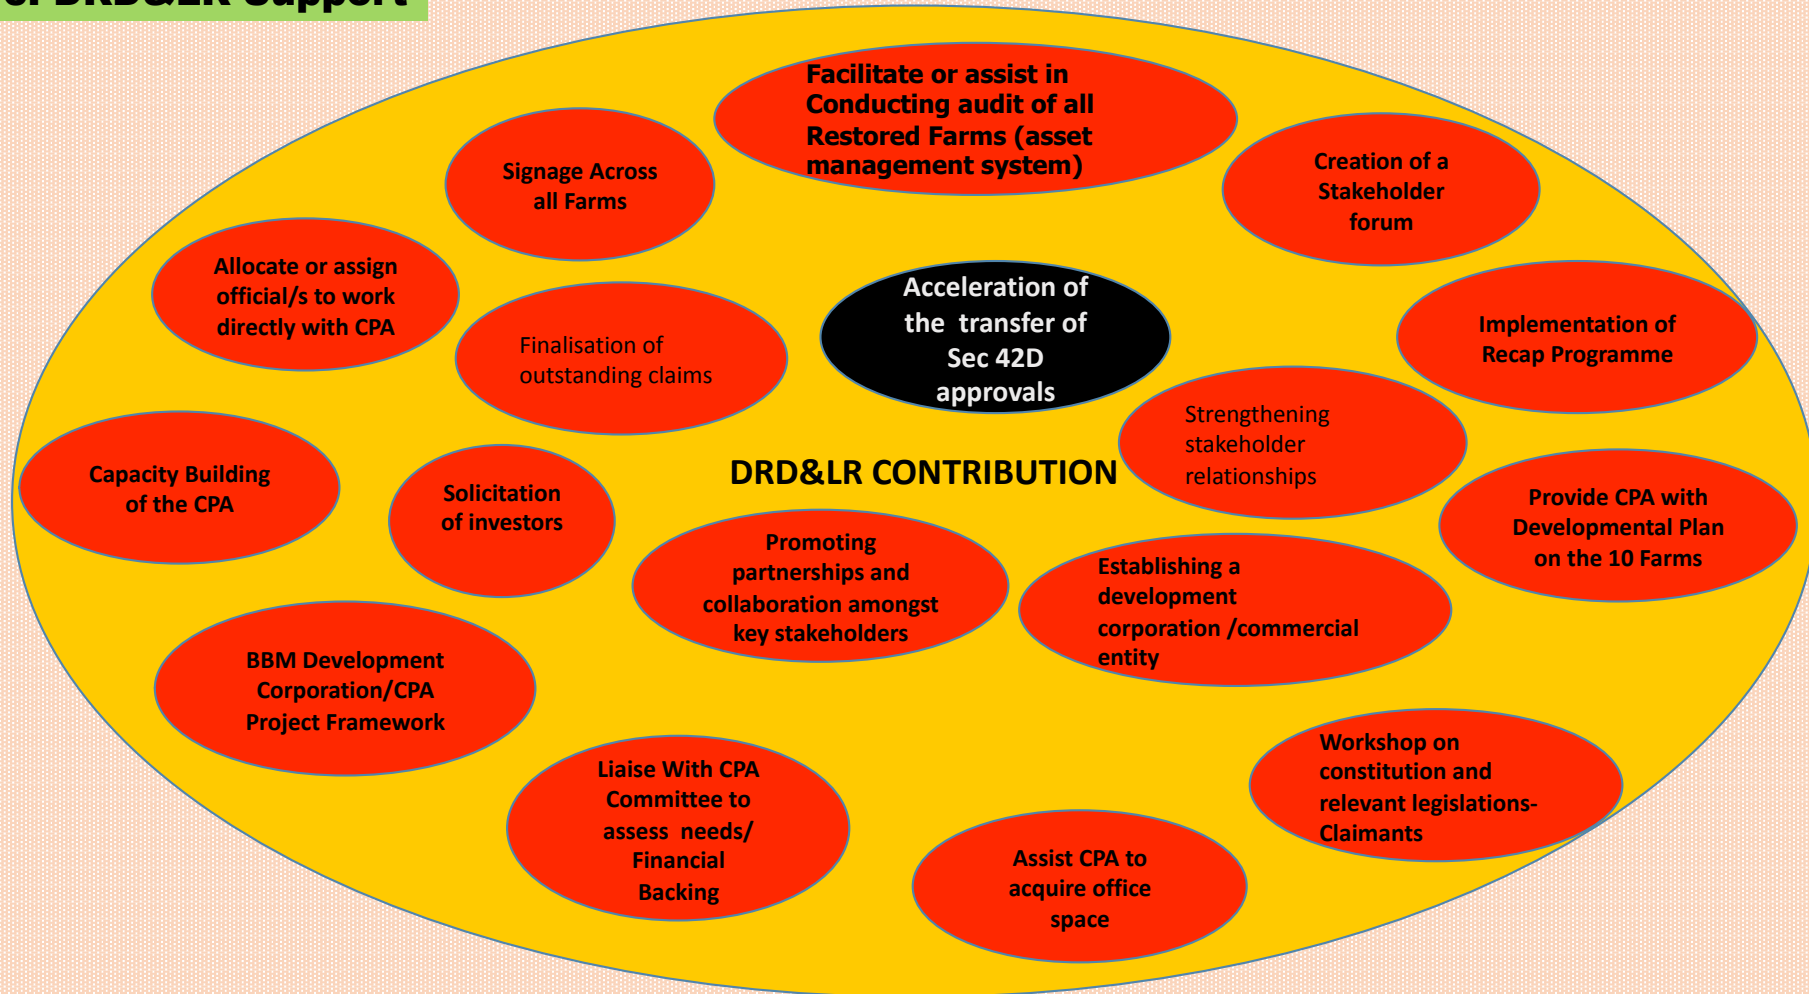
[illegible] DRD&LR Support

Facilitate or assist in Conducting audit of all Restored Farms (asset management system)

Signage Across all Farms

Creation of a Stakeholder forum

Allocate or assign official/s to work directly with CPA

Finalisation of outstanding claims

Acceleration of the transfer of Sec 42D approvals

Implementation of Recap Programme

Strengthening stakeholder relationships

Capacity Building of the CPA

Solicitation of investors

DRD&LR CONTRIBUTION

Provide CPA with Developmental Plan on the 10 Farms

Promoting partnerships and collaboration amongst key stakeholders

Establishing a development corporation /commercial entity

BBM Development Corporation/CPA Project Framework

Workshop on constitution and relevant legislations-Claimants

Liaise With CPA Committee to assess needs/ Financial Backing

Assist CPA to acquire office space